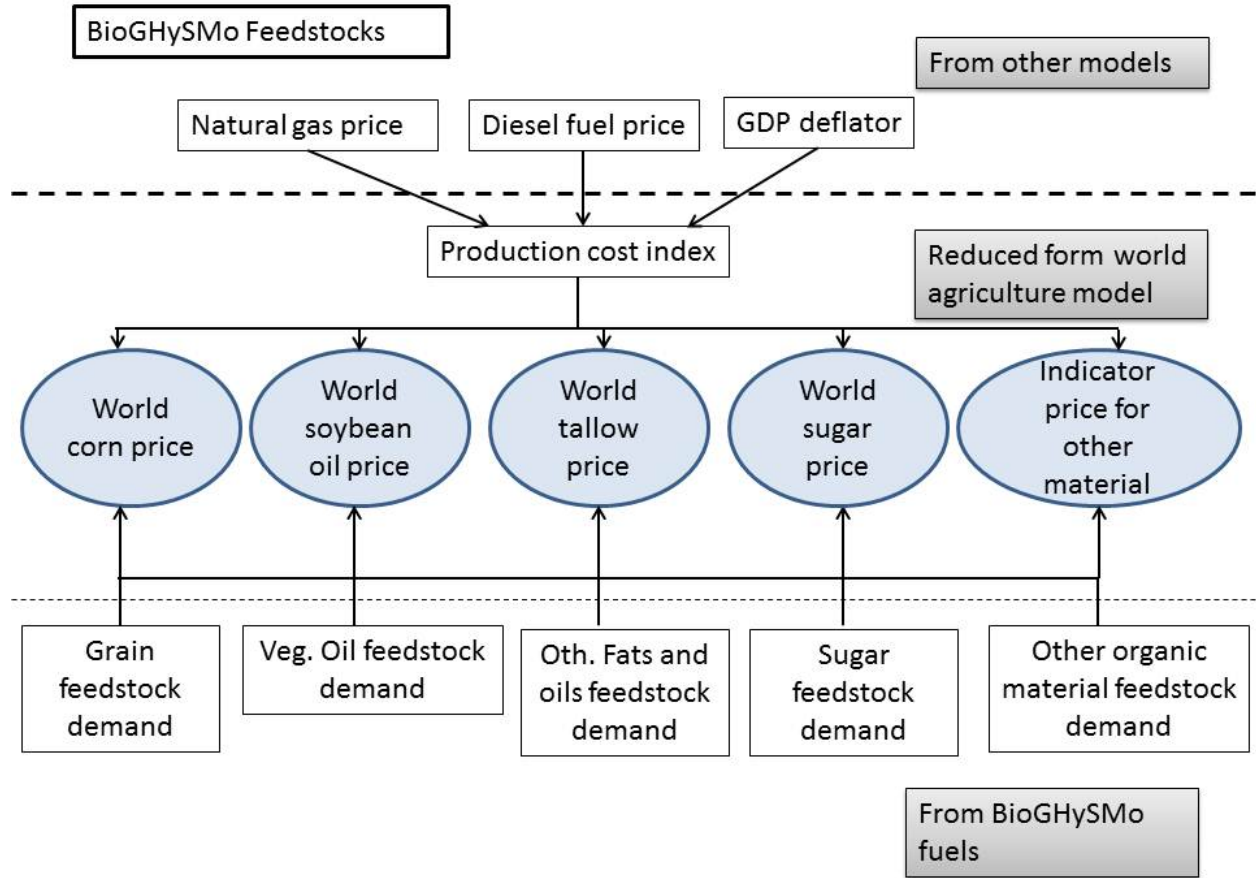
BioGHySMo Feedstocks

From other models

Natural gas price

Diesel fuel price

GDP deflator

Production cost index

Reduced form world agriculture model

World corn price

World soybean oil price

World tallow price

World sugar price

Indicator price for other material

Grain feedstock demand

Veg. Oil feedstock demand

Oth. Fats and oils feedstock demand

Sugar feedstock demand

Other organic material feedstock demand

From BioGHySMo fuels